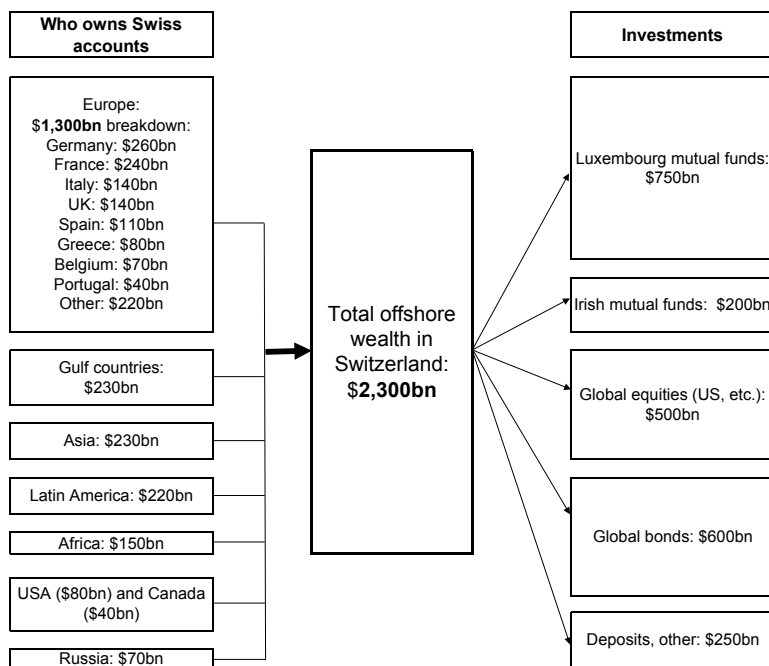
Who owns Swiss accounts

Europe: $1,300bn breakdown:
Germany: $260bn
France: $240bn
Italy: $140bn
UK: $140bn
Spain: $110bn
Greece: $80bn
Belgium: $70bn
Portugal: $40bn
Other: $220bn

Gulf countries: $230bn

Asia: $230bn

Latin America: $220bn

Africa: $150bn

USA ($80bn) and Canada ($40bn)

Russia: $70bn

Total offshore wealth in Switzerland: $2,300bn

Investments

Luxembourg mutual funds: $750bn

Irish mutual funds: $200bn

Global equities (US, etc.): $500bn

Global bonds: $600bn

Deposits, other: $250bn